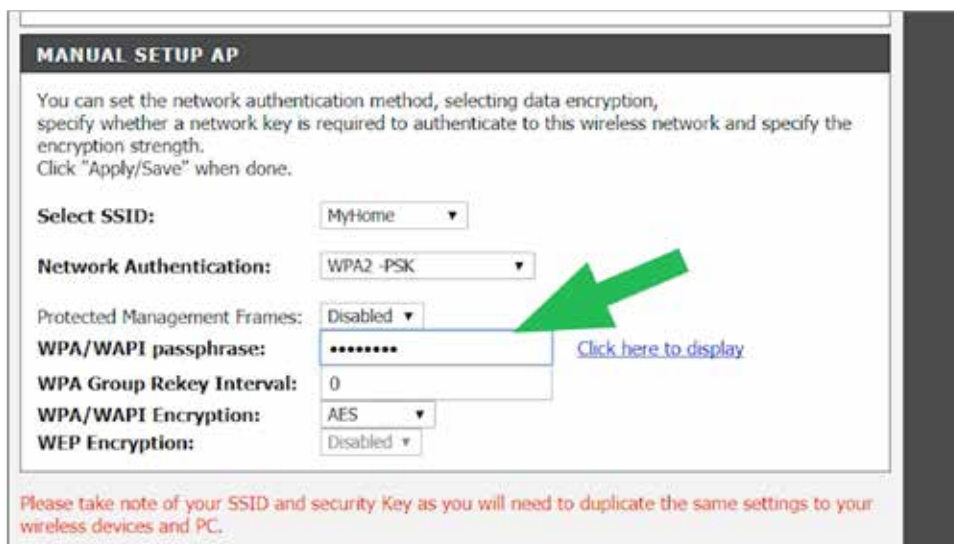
MANUAL SETUP AP

You can set the network authentication method, selecting data encryption, specify whether a network key is required to authenticate to this wireless network and specify the encryption strength.
Click "Apply/Save" when done.

Select SSID: MyHome

Network Authentication: WPA2 -PSK

Protected Management Frames: Disabled
WPA/WAPI passphrase: ••••••••• Click here to display
WPA Group Rekey Interval: 0
WPA/WAPI Encryption: AES
WEP Encryption: Disabled

Please take note of your SSID and security Key as you will need to duplicate the same settings to your wireless devices and PC.